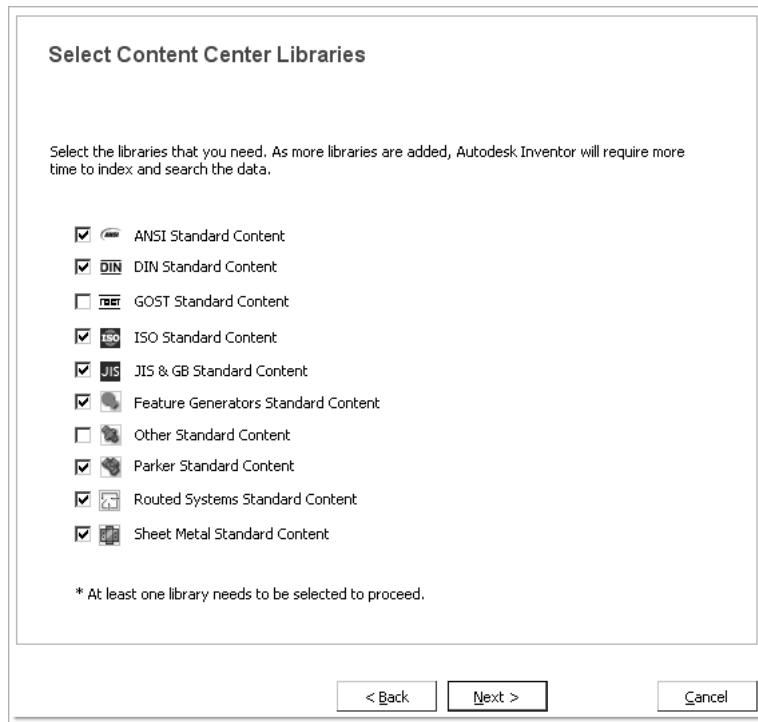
Select Content Center Libraries

Select the libraries that you need. As more libraries are added, Autodesk Inventor will require more time to index and search the data.

☑ ANSI Standard Content
☑ DIN DIN Standard Content
☐ ГОСТ GOST Standard Content
☑ ISO ISO Standard Content
☑ JIS JIS & GB Standard Content
☑ Feature Generators Standard Content
☐ Other Standard Content
☑ Parker Standard Content
☑ Routed Systems Standard Content
☑ Sheet Metal Standard Content

* At least one library needs to be selected to proceed.

< Back
Next >
Cancel